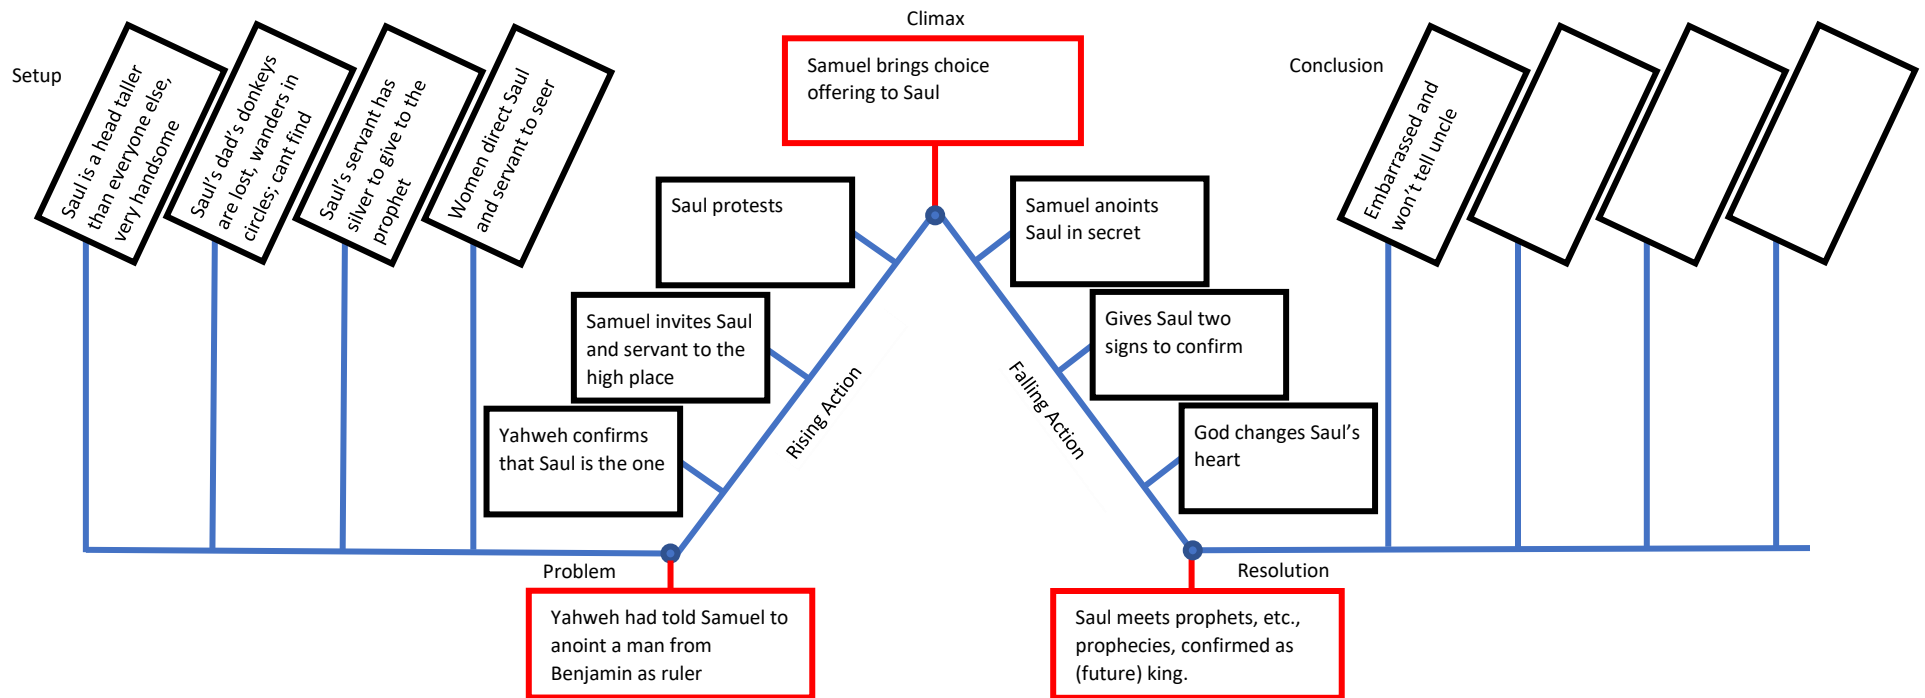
Setup

Saul is a head taller than everyone else, very handsome

Saul's dad's donkeys are lost, wanders in circles; cant find

Saul's servant has silver to give to the prophet

Women direct Saul and servant to seer

Climax

Samuel brings choice offering to Saul

Saul protests

Samuel invites Saul and servant to the high place

Yahweh confirms that Saul is the one

Rising Action

Samuel anoints Saul in secret

Gives Saul two signs to confirm

God changes Saul's heart

Falling Action

Conclusion

Embarrassed and won't tell uncle

Problem

Yahweh had told Samuel to anoint a man from Benjamin as ruler

Resolution

Saul meets prophets, etc., prophecies, confirmed as (future) king.